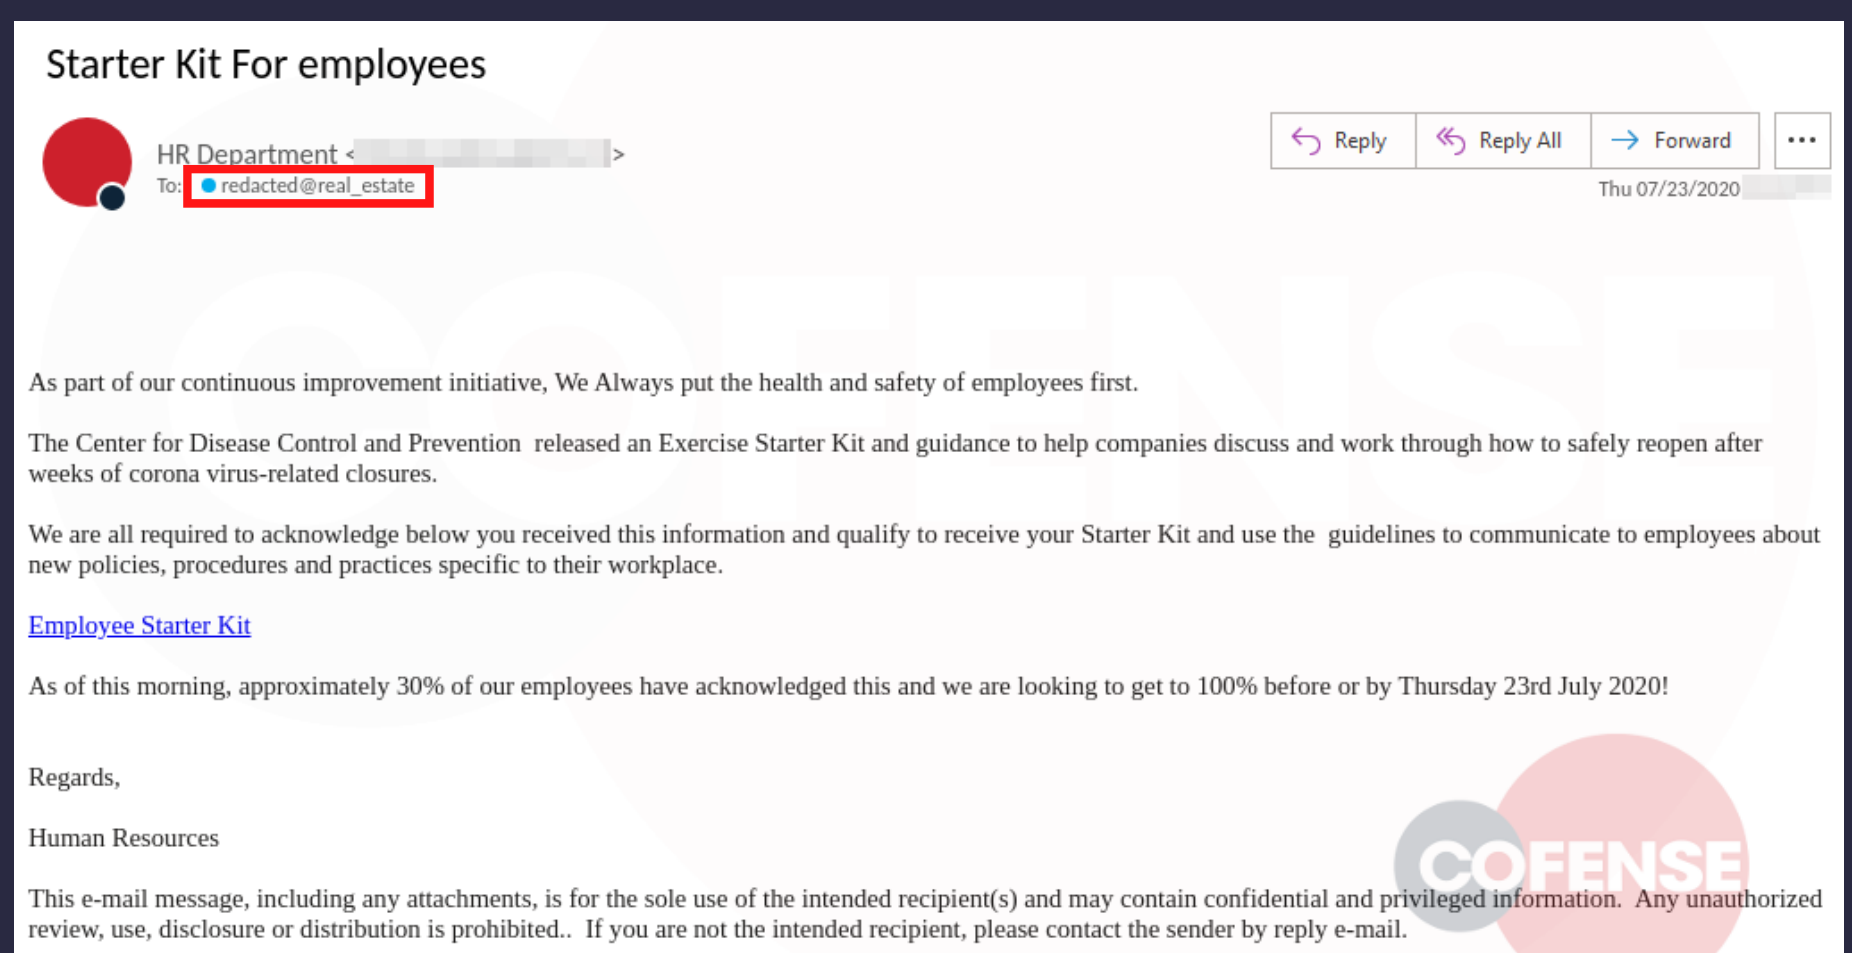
Starter Kit For employees

HR Department < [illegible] >
To: redacted@real_estate

Reply | Reply All | Forward | ...

Thu 07/23/2020 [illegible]

As part of our continuous improvement initiative, We Always put the health and safety of employees first.

The Center for Disease Control and Prevention released an Exercise Starter Kit and guidance to help companies discuss and work through how to safely reopen after weeks of corona virus-related closures.

We are all required to acknowledge below you received this information and qualify to receive your Starter Kit and use the guidelines to communicate to employees about new policies, procedures and practices specific to their workplace.

Employee Starter Kit

As of this morning, approximately 30% of our employees have acknowledged this and we are looking to get to 100% before or by Thursday 23rd July 2020!

Regards,

Human Resources

This e-mail message, including any attachments, is for the sole use of the intended recipient(s) and may contain confidential and privileged information. Any unauthorized review, use, disclosure or distribution is prohibited.. If you are not the intended recipient, please contact the sender by reply e-mail.

COFENSE